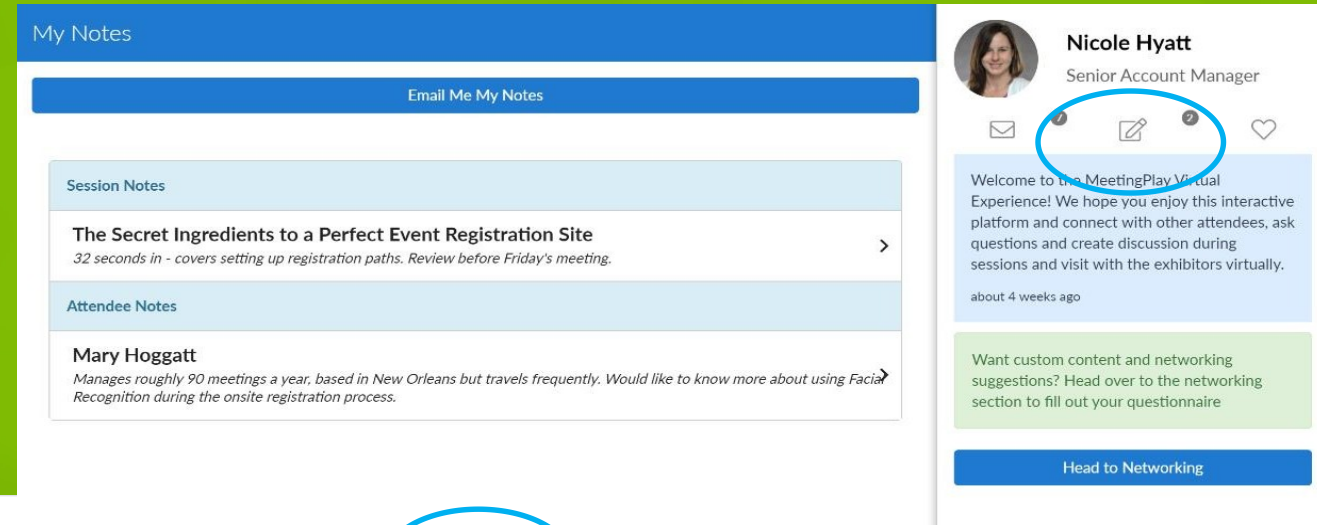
My Notes

Email Me My Notes

Session Notes

The Secret Ingredients to a Perfect Event Registration Site

32 seconds in - covers setting up registration paths. Review before Friday's meeting.

Attendee Notes

Mary Hoggatt

Manages roughly 90 meetings a year, based in New Orleans but travels frequently. Would like to know more about using Facial Recognition during the onsite registration process.

Nicole Hyatt

Senior Account Manager

Welcome to the MeetingPlay Virtual Experience! We hope you enjoy this interactive platform and connect with other attendees, ask questions and create discussion during sessions and visit with the exhibitors virtually.

about 4 weeks ago

Want custom content and networking suggestions? Head over to the networking section to fill out your questionnaire

Head to Networking